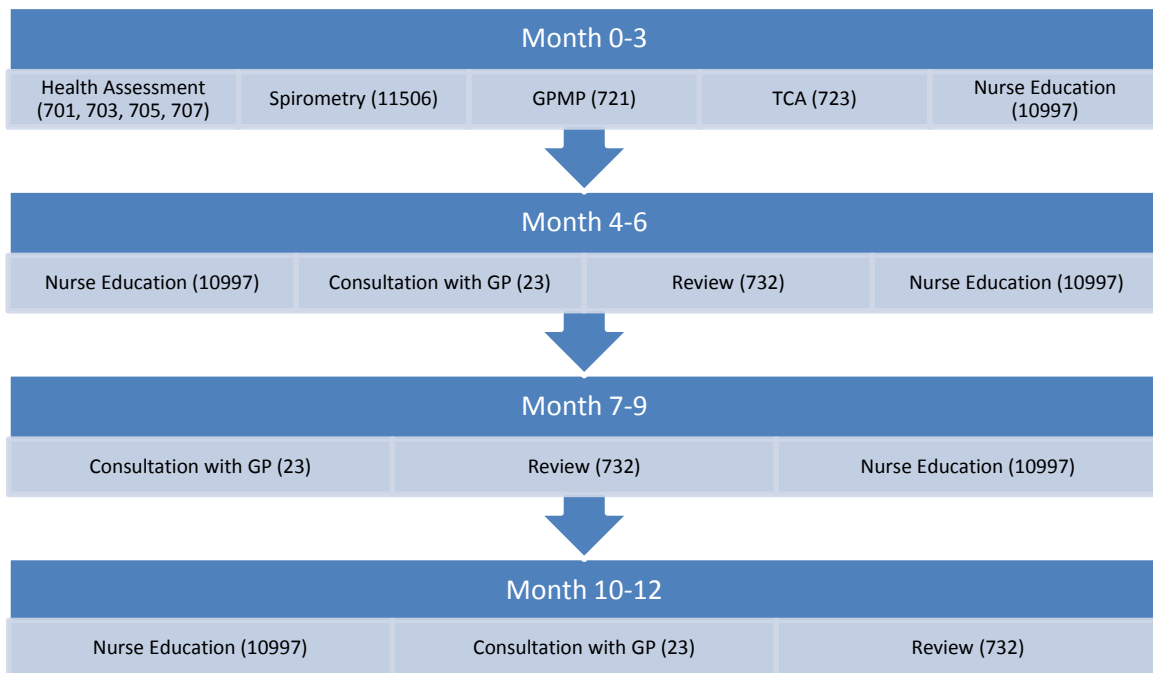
Month 0-3

Health Assessment (701, 703, 705, 707)
Spirometry (11506)
GPMP (721)
TCA (723)
Nurse Education (10997)

Month 4-6

Nurse Education (10997)
Consultation with GP (23)
Review (732)
Nurse Education (10997)

Month 7-9

Consultation with GP (23)
Review (732)
Nurse Education (10997)

Month 10-12

Nurse Education (10997)
Consultation with GP (23)
Review (732)